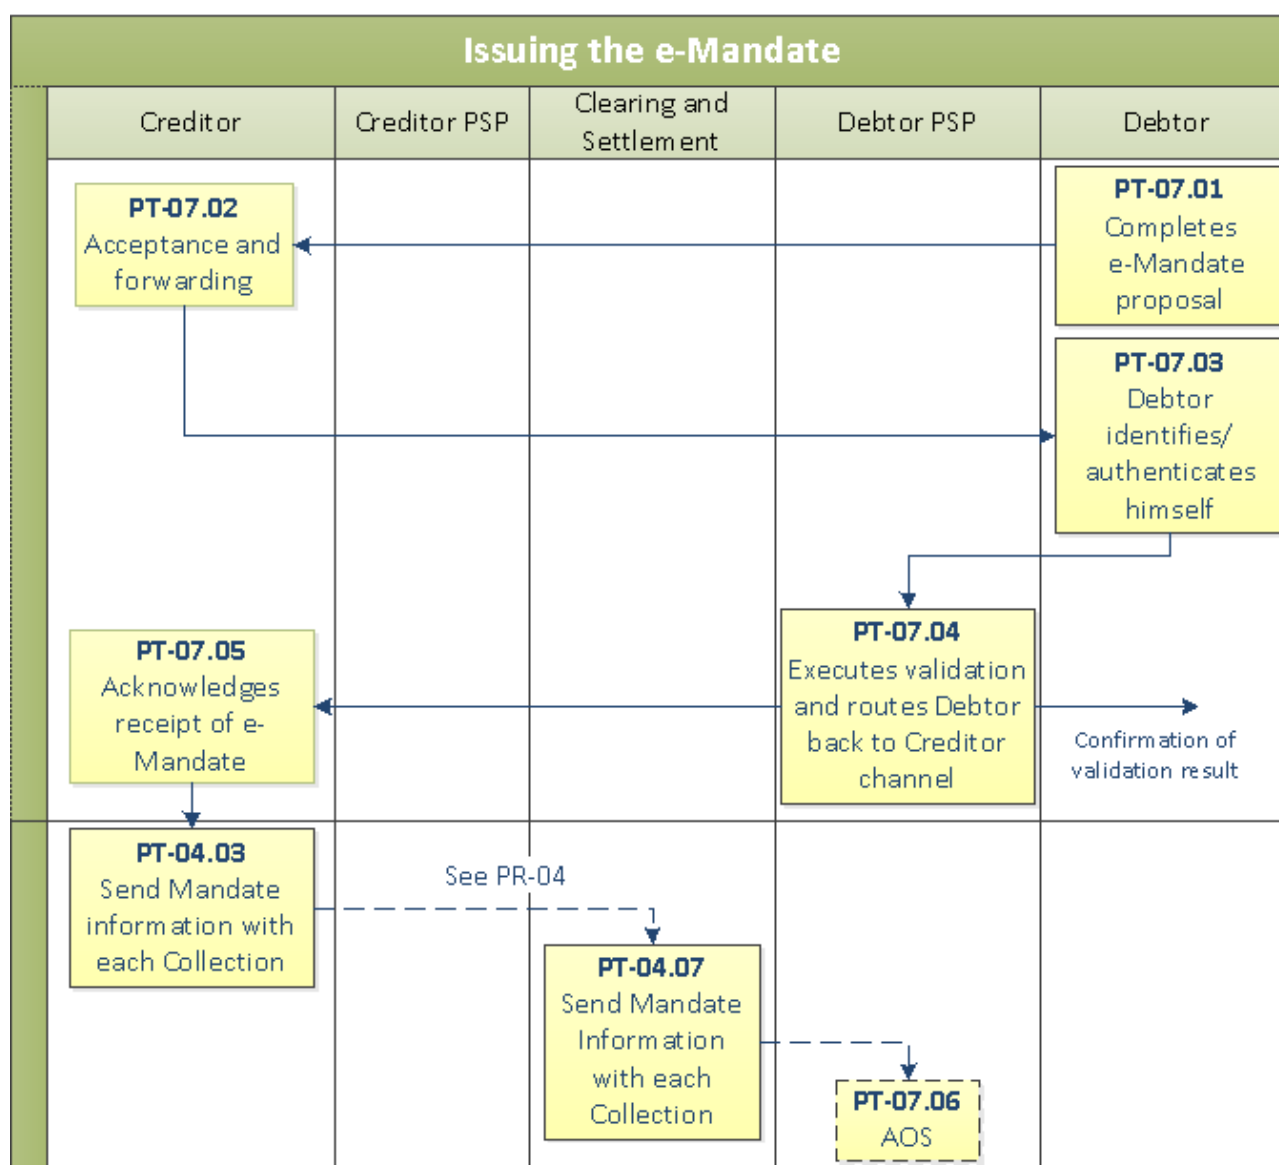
Issuing the e-Mandate

| Creditor | Creditor PSP | Clearing and Settlement | Debtor PSP | Debtor |
|---|---|---|---|---|

PT-07.01
Completes e-Mandate proposal

PT-07.02
Acceptance and forwarding

PT-07.03
Debtor identifies/ authenticates himself

PT-07.04
Executes validation and routes Debtor back to Creditor channel

Confirmation of validation result

PT-07.05
Acknowledges receipt of e-Mandate

PT-04.03
Send Mandate information with each Collection

See PR-04

PT-04.07
Send Mandate Information with each Collection

PT-07.06
AOS